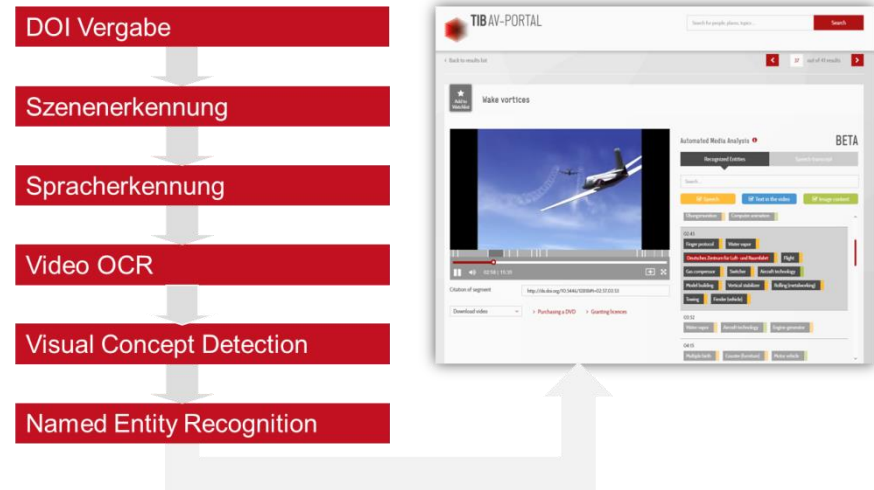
DOI Vergabe

Szenenerkennung

Spracherkennung

Video OCR

Visual Concept Detection

Named Entity Recognition

TIB AV-PORTAL

Search for people, places, topics ...

Search

‹ Back to results list

of 19 results

Add to Watchlist

Wake vortices

Automated Media Analysis

BETA

Recognized Entities

Speech transcript

Search...

Speech

Text in the video

Image content

Ölungsmotor

Computer animation

03:41

Finger protocol

Water vapor

Deutsches Zentrum für Luft- und Raumfahrt

Flight

Gas compressor

Switcher

Aircraft technology

Model building

Vertical stabilizer

Rolling (metalworking)

Towing

Fender (vehicle)

03:52

Water vapor

Aircraft technology

Engine generator

04:15

Multiple birth

Coarse (function)

Motor vehicle

02:16 / 11:31

Citation of segment

http://dx.doi.org/10.5446/10898#t=02:37,03:53

Download video

Purchasing a DVD

Granting licences